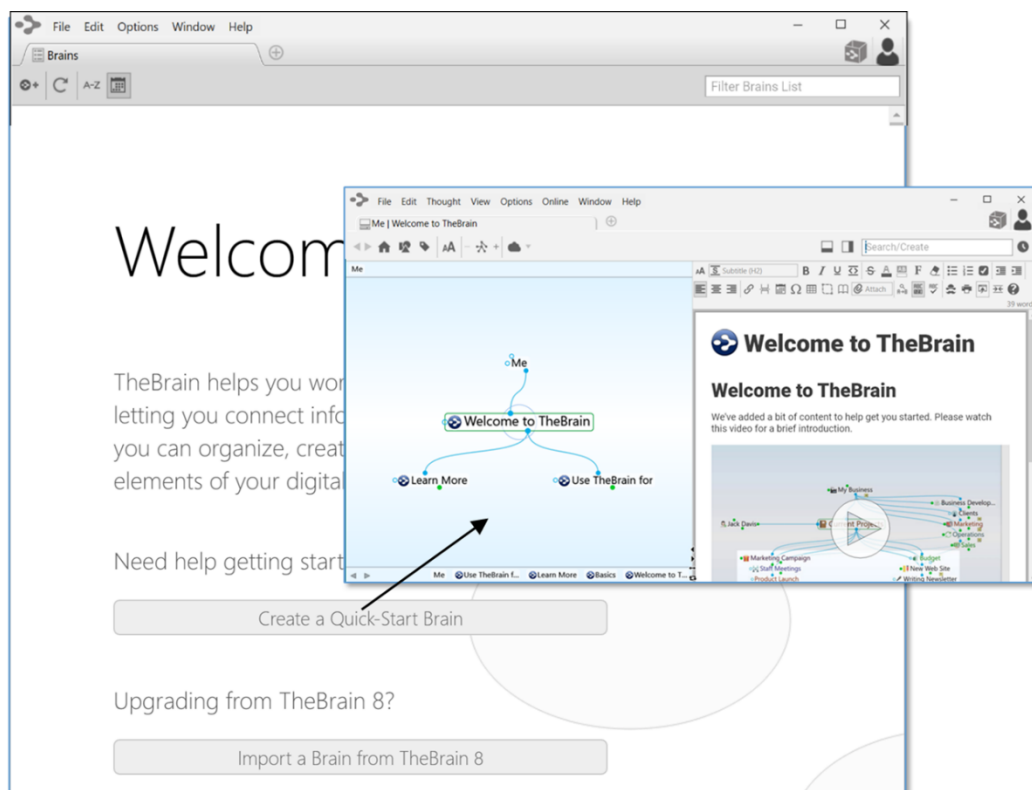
File Edit Options Window Help

Brains

A-Z

Filter Brains List

Welcom

TheBrain helps you wor letting you connect info you can organize, creat elements of your digital

Need help getting start

Create a Quick-Start Brain

Upgrading from TheBrain 8?

Import a Brain from TheBrain 8

File Edit Thought View Options Online Window Help

Me | Welcome to TheBrain

Search/Create

Me

Subtitle (H2)

Attach

39 word

Me

Welcome to TheBrain

Learn More

Use TheBrain for

Me Use TheBrain f... Learn More Basics Welcome to T...

Welcome to TheBrain

Welcome to TheBrain

We've added a bit of content to help get you started. Please watch this video for a brief introduction.

My Business

Business Develop...

Clients

Marketing

Operations

Sales

Jack Davis

Current Projects

Marketing Campaign

Staff Meetings

Product Launch

Budget

New Web Site

Writing Newsletter